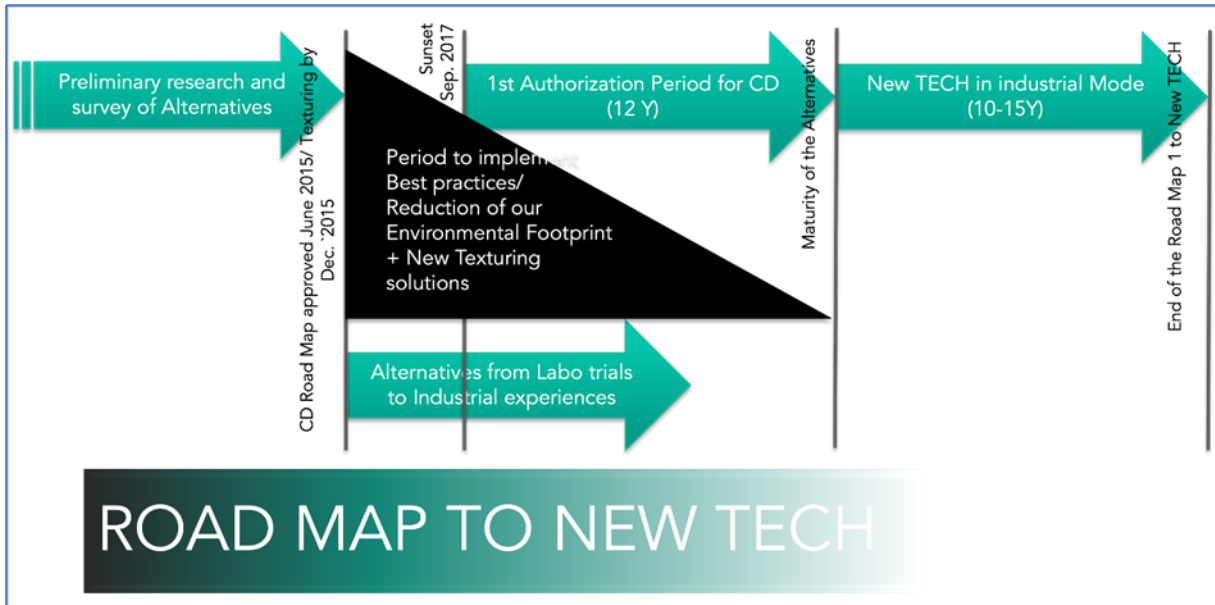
Preliminary research and survey of Alternatives

CD Road Map approved June 2015/ Texturing by Dec. '2015

Sunset Sep. 2017

1st Authorization Period for CD (12 Y)

Period to implement Best practices/ Reduction of our Environmental Footprint + New Texturing solutions

Maturity of the Alternatives

New TECH in industrial Mode (10-15Y)

End of the Road Map 1 to New TECH

Alternatives from Labo trials to Industrial experiences

ROAD MAP TO NEW TECH